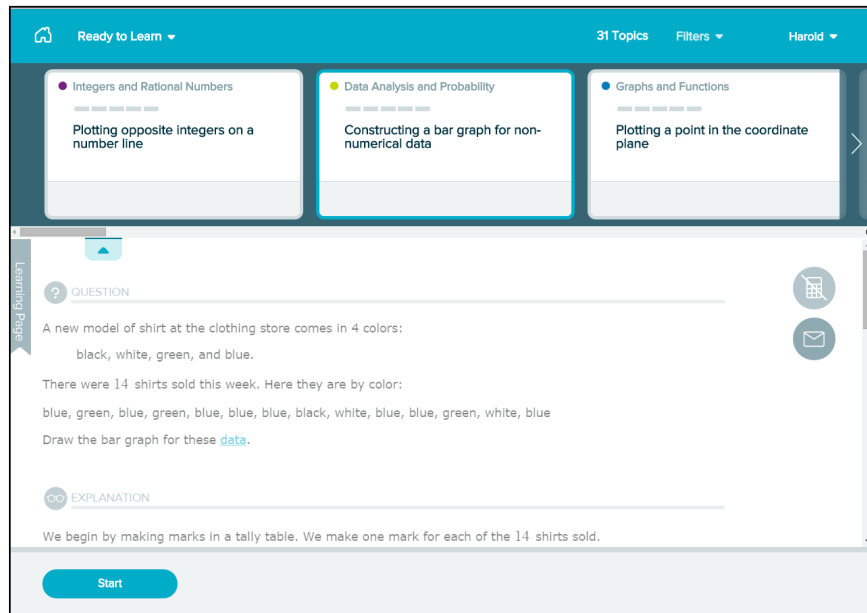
Ready to Learn ▾

31 Topics

Filters ▾

Harold ▾

Integers and Rational Numbers

Plotting opposite integers on a number line

Data Analysis and Probability

Constructing a bar graph for non-numerical data

Graphs and Functions

Plotting a point in the coordinate plane

Learning Page

QUESTION

A new model of shirt at the clothing store comes in 4 colors:

black, white, green, and blue.

There were 14 shirts sold this week. Here they are by color:

blue, green, blue, green, blue, blue, blue, black, white, blue, blue, green, white, blue

Draw the bar graph for these data.

EXPLANATION

We begin by making marks in a tally table. We make one mark for each of the 14 shirts sold.

Start